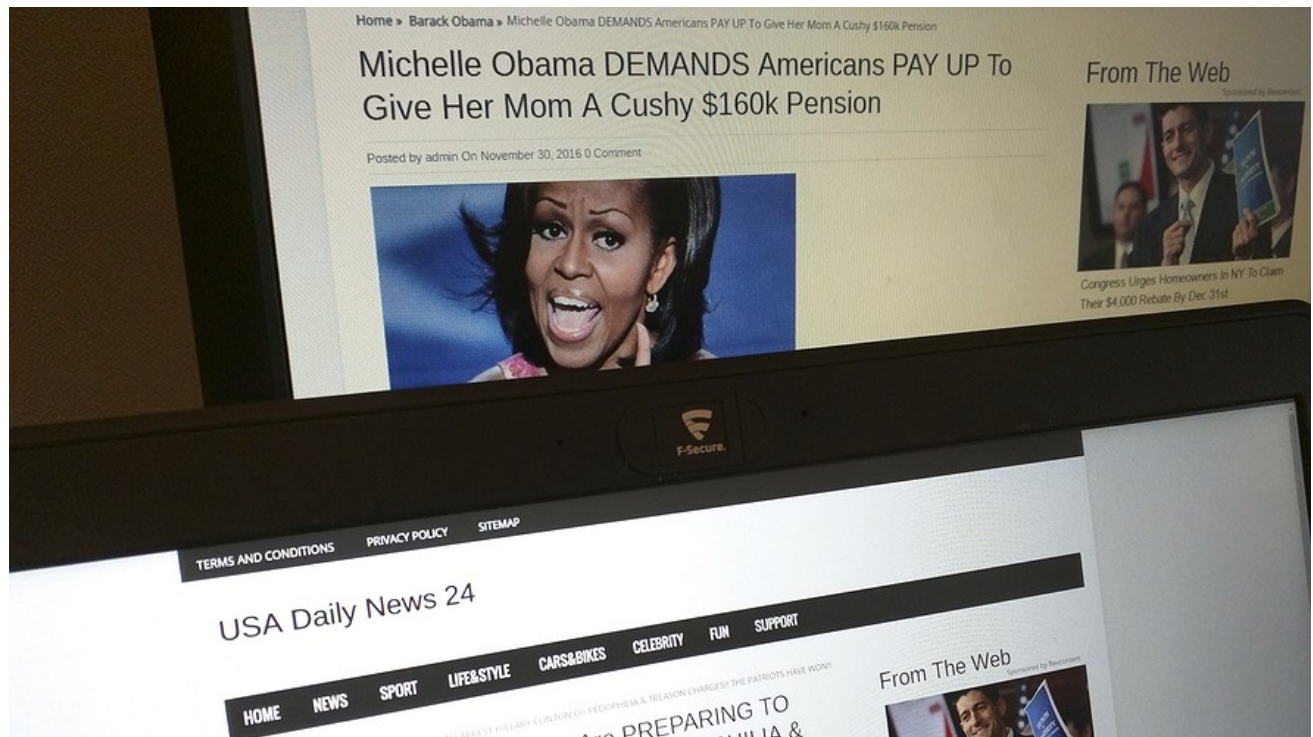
Home » Barack Obama » Michelle Obama DEMANDS Americans PAY UP To Give Her Mom A Cushy $160k Pension

Michelle Obama DEMANDS Americans PAY UP To Give Her Mom A Cushy $160k Pension

Posted by admin On November 30, 2016 0 Comment

From The Web

Sponsored by Revcontent

Congress Urges Homeowners In NY To Claim Their $4,000 Rebate By Dec 31st

F-Secure.

TERMS AND CONDITIONS PRIVACY POLICY SITEMAP

USA Daily News 24

HOME NEWS SPORT LIFE&STYLE CARS&BIKES CELEBRITY FUN SUPPORT

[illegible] ARREST HILLARY CLINTON ON PEDOPHILIA & TREASON CHARGES!! THE PATRIOTS HAVE WON!!

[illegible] PREPARING TO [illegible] HILIA &

From The Web

Sponsored by Revcontent